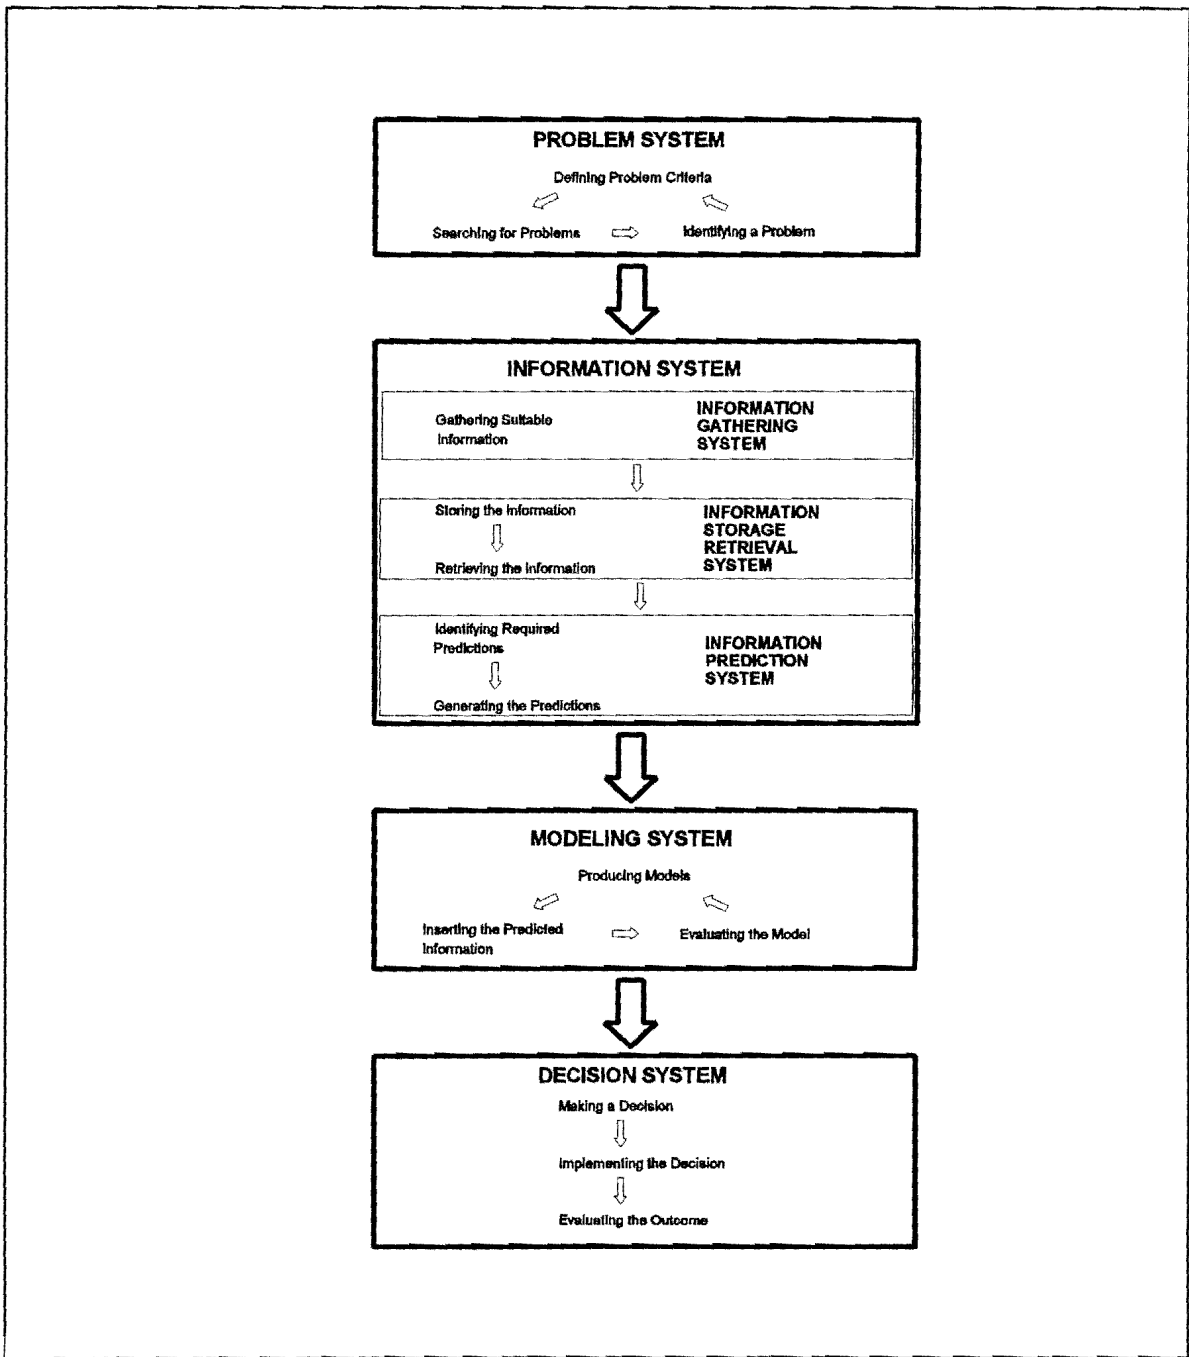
PROBLEM SYSTEM

Defining Problem Criteria

Searching for Problems

Identifying a Problem

INFORMATION SYSTEM

Gathering Suitable Information

INFORMATION GATHERING SYSTEM

Storing the Information

Retrieving the Information

INFORMATION STORAGE RETRIEVAL SYSTEM

Identifying Required Predictions

Generating the Predictions

INFORMATION PREDICTION SYSTEM

MODELING SYSTEM

Producing Models

Inserting the Predicted Information

Evaluating the Model

DECISION SYSTEM

Making a Decision

Implementing the Decision

Evaluating the Outcome